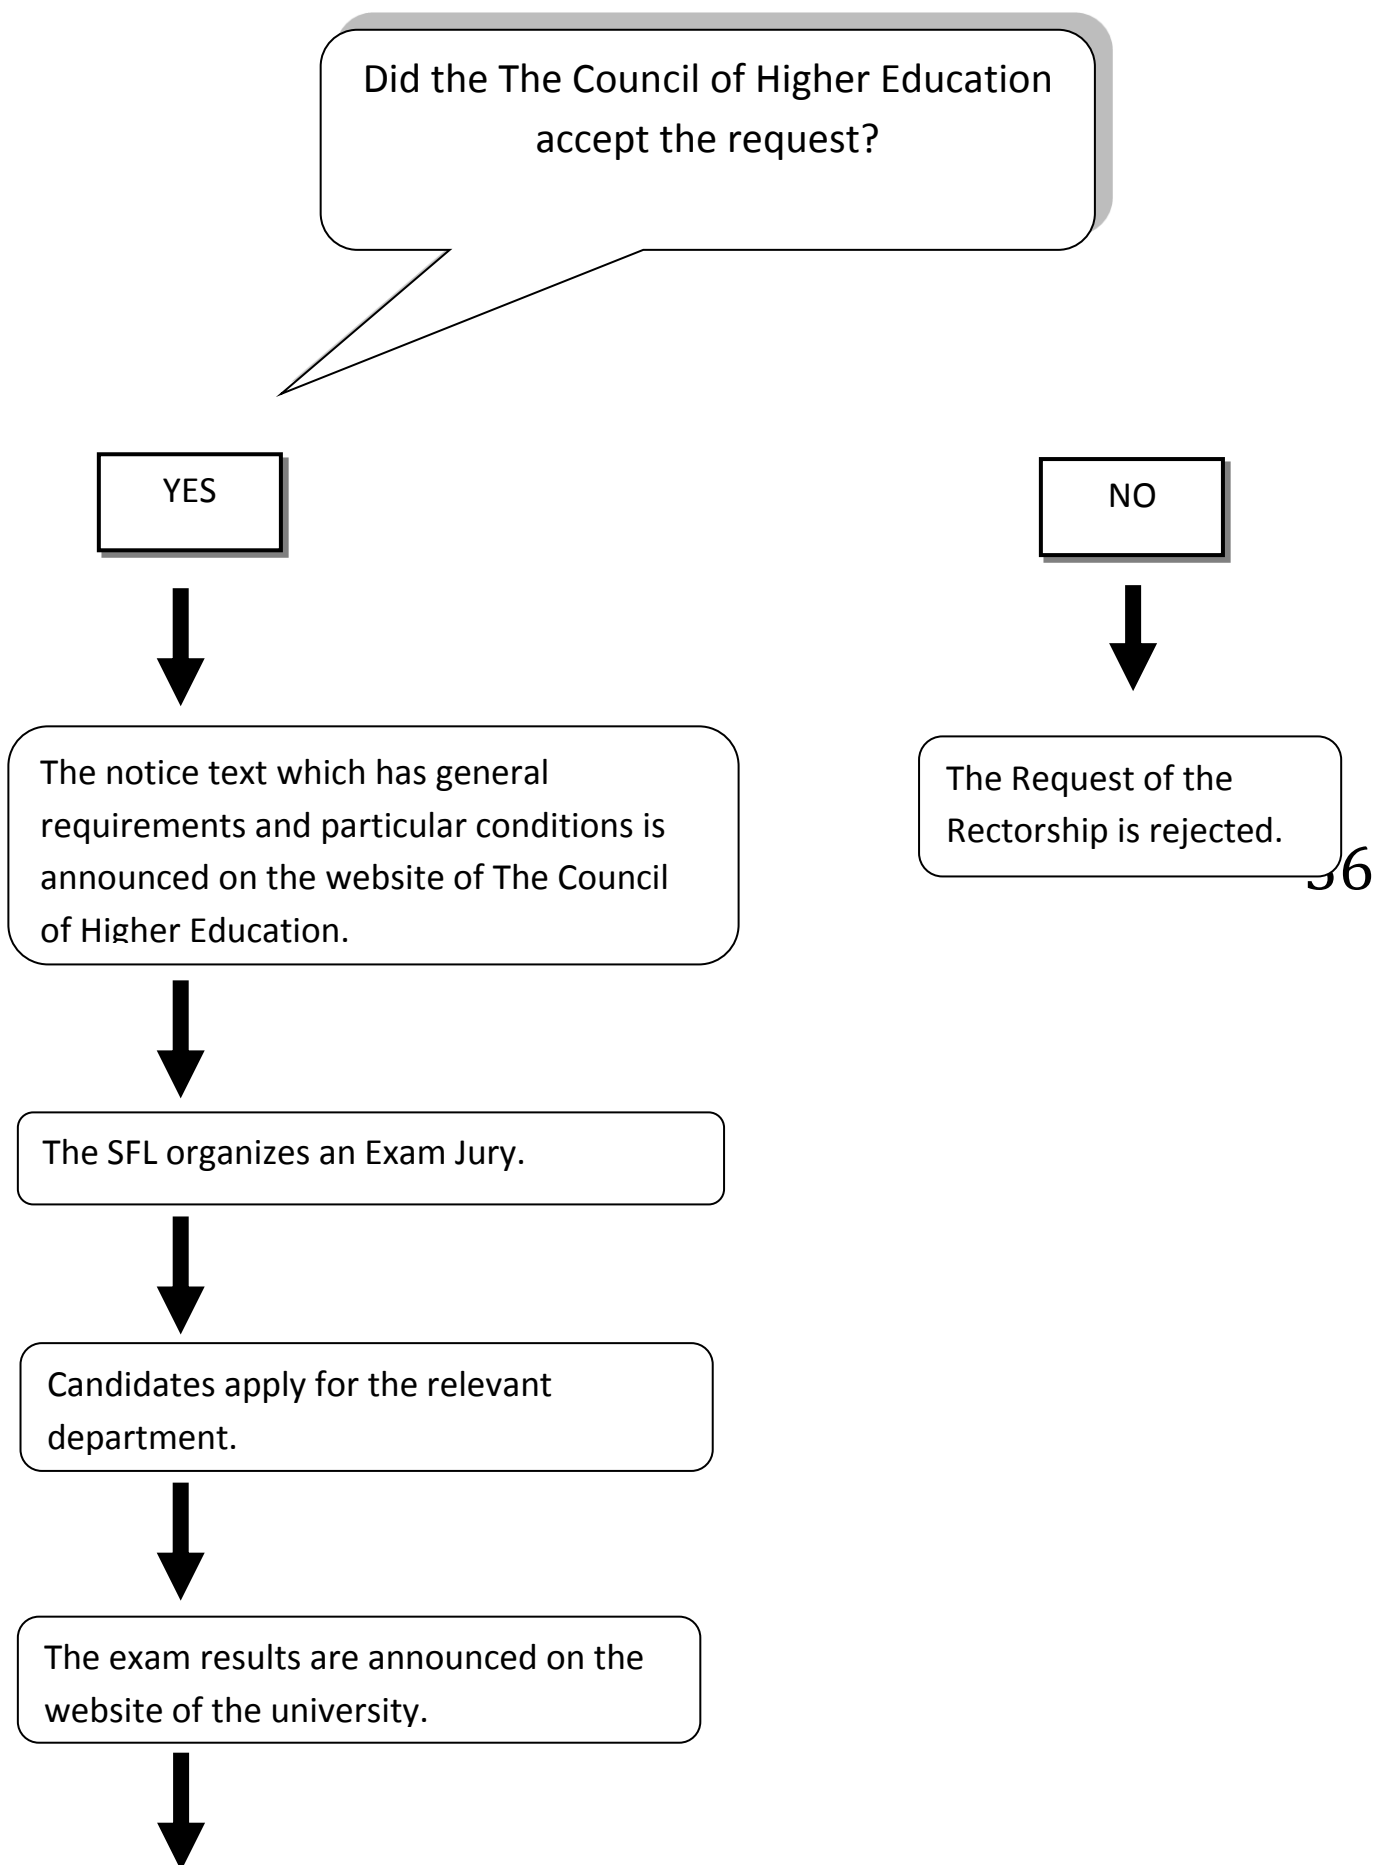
Did the The Council of Higher Education accept the request?

YES

NO

The notice text which has general requirements and particular conditions is announced on the website of The Council of Higher Education.

The Request of the Rectorship is rejected.

36

The SFL organizes an Exam Jury.

Candidates apply for the relevant department.

The exam results are announced on the website of the university.